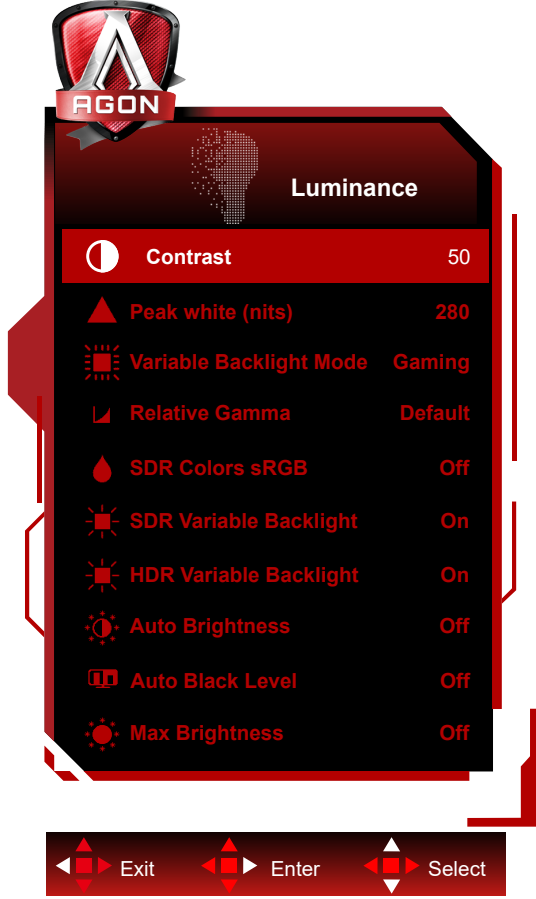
AGON

Luminance

Contrast 50

Peak white (nits) 280

Variable Backlight Mode Gaming

Relative Gamma Default

SDR Colors sRGB Off

SDR Variable Backlight On

HDR Variable Backlight On

Auto Brightness Off

Auto Black Level Off

Max Brightness Off

Exit Enter Select